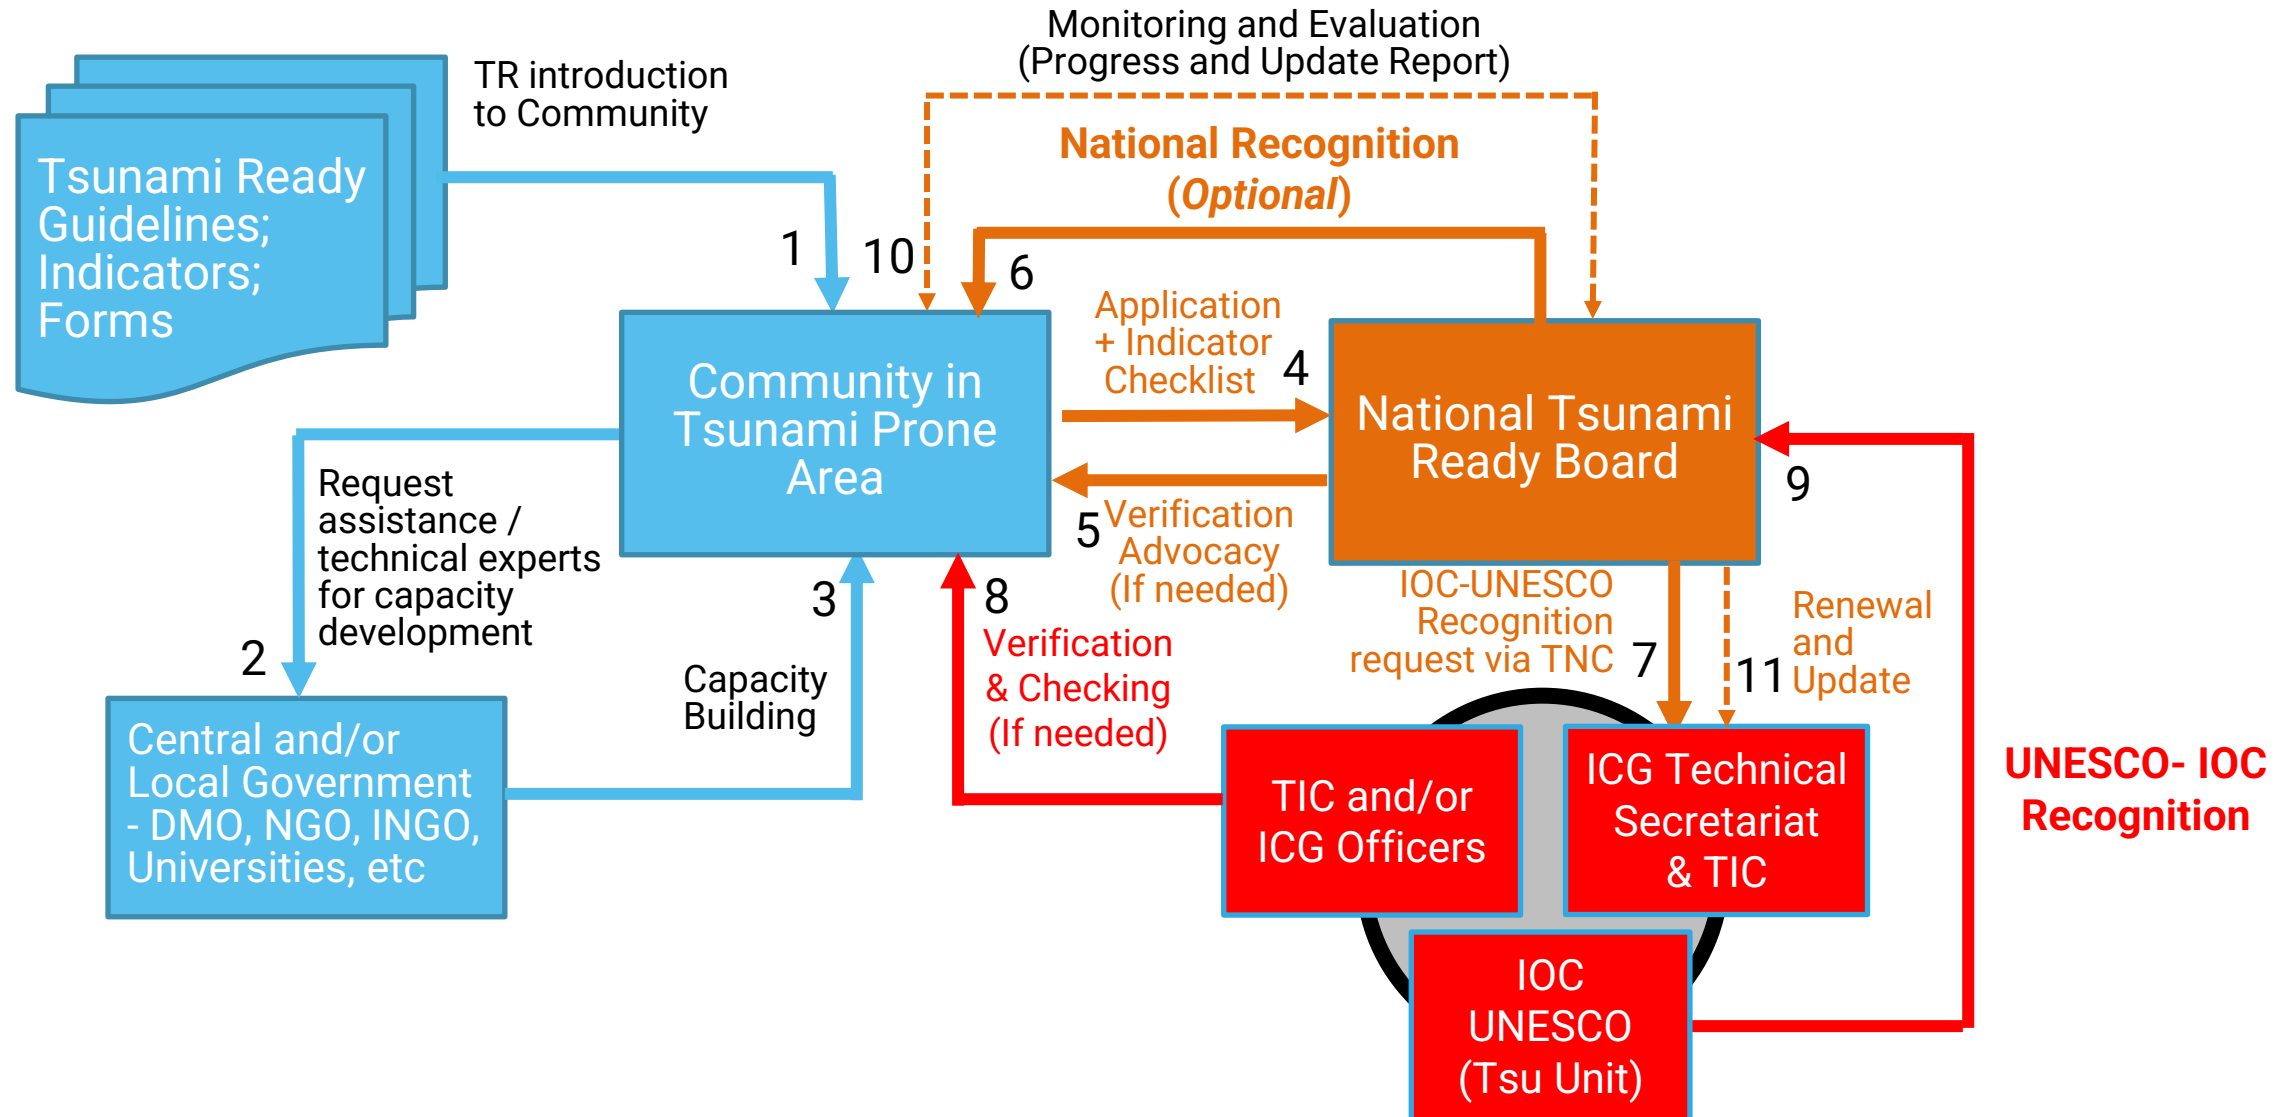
Monitoring and Evaluation
(Progress and Update Report)

Tsunami Ready Guidelines; Indicators; Forms

TR introduction to Community

National Recognition (Optional)

1

10

6

Community in Tsunami Prone Area

Application + Indicator Checklist

4

National Tsunami Ready Board

Request assistance / technical experts for capacity development

2

Central and/or Local Government - DMO, NGO, INGO, Universities, etc

3

Capacity Building

5

Verification Advocacy (If needed)

8

Verification & Checking (If needed)

IOC-UNESCO Recognition request via TNC

7

11

Renewal and Update

9

TIC and/or ICG Officers

ICG Technical Secretariat & TIC

IOC UNESCO (Tsu Unit)

UNESCO- IOC Recognition